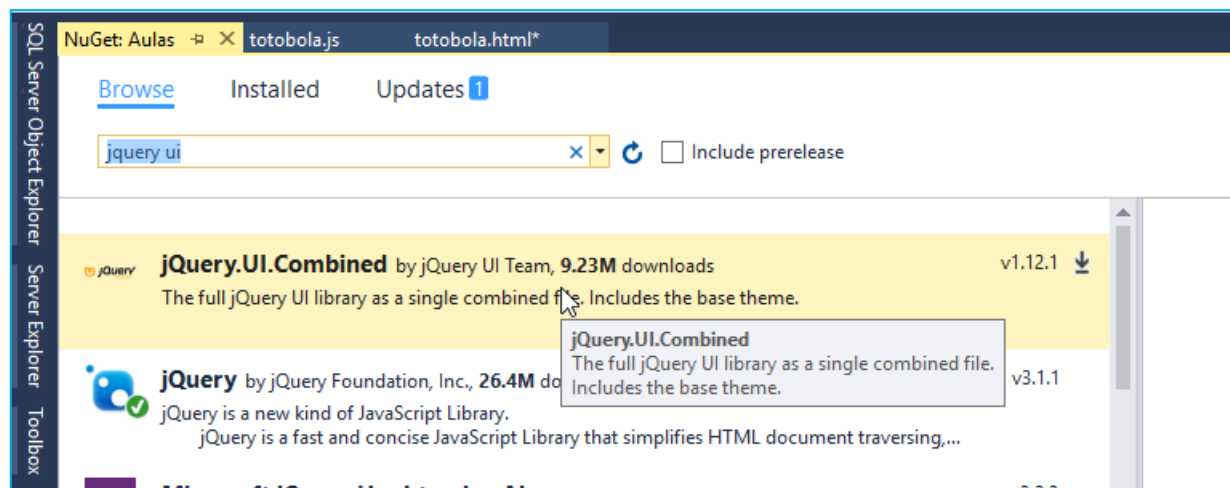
SQL Server Object Explorer
Server Explorer
Toolbox

NuGet: Aulas
totobola.js
totobola.html*

Browse
Installed
Updates 1

jquery ui
Include prerelease

jQuery

jQuery.UI.Combined by jQuery UI Team, 9.23M downloads
v1.12.1
The full jQuery UI library as a single combined file. Includes the base theme.

jQuery.UI.Combined
The full jQuery UI library as a single combined file. Includes the base theme.

jQuery by jQuery Foundation, Inc., 26.4M do
v3.1.1
jQuery is a new kind of JavaScript Library.
jQuery is a fast and concise JavaScript Library that simplifies HTML document traversing,...

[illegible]